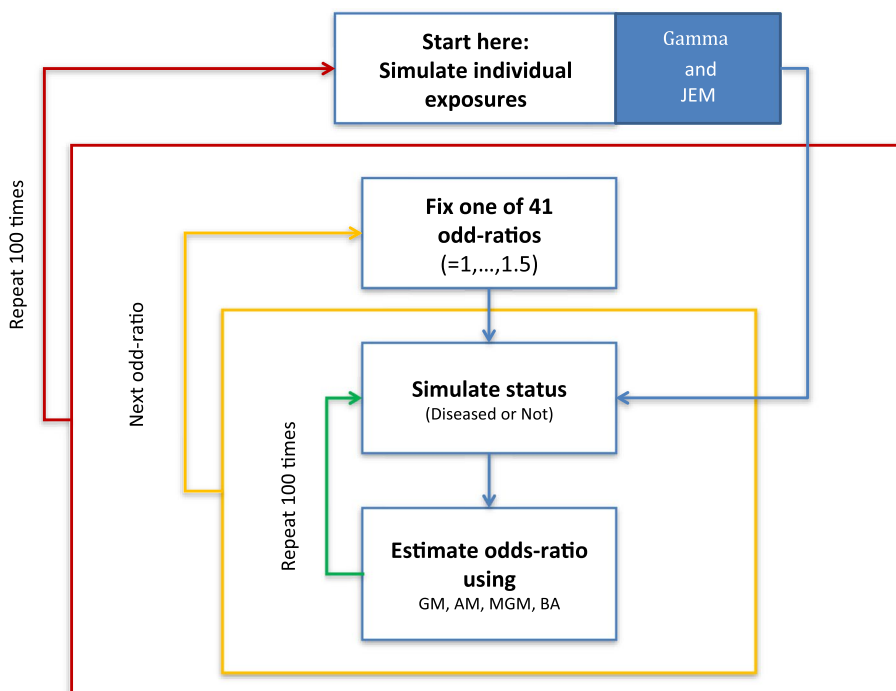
Start here:
Simulate individual exposures

Gamma
and
JEM

Repeat 100 times

Fix one of 41 odd-ratios
(=1,…,1.5)

Next odd-ratio

Simulate status
(Diseased or Not)

Repeat 100 times

Estimate odds-ratio using
GM, AM, MGM, BA